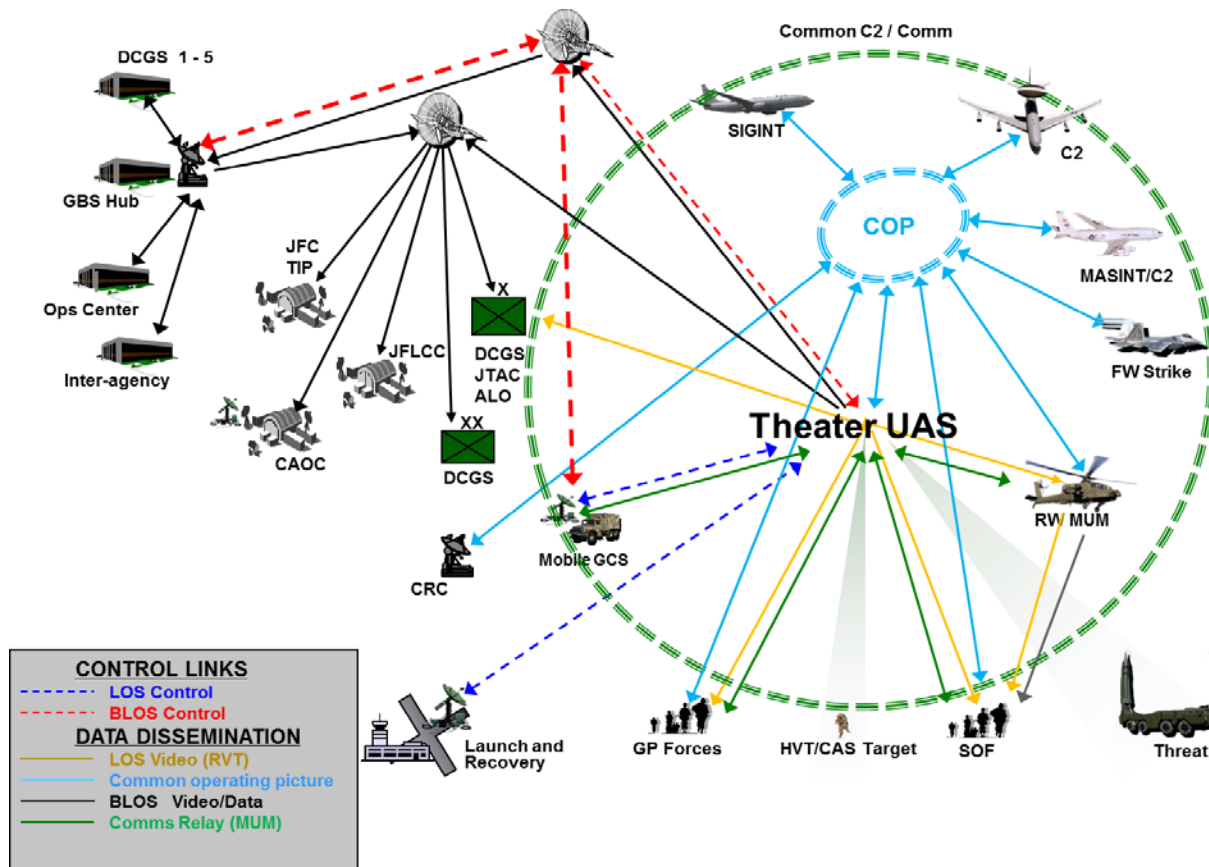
Common C2 / Comm

DCGS 1 - 5

GBS Hub

Ops Center

Inter-agency

JFC
TIP

JFLCC

CAOC

X
DCGS
JTAC
ALO

XX
DCGS

SIGINT

C2

COP

MASINT/C2

FW Strike

Theater UAS

RW MUM

CRC

Mobile GCS

Launch and Recovery

GP Forces

HVT/CAS Target

SOF

Threat

CONTROL LINKS
LOS Control
BLOS Control
DATA DISSEMINATION
LOS Video (RVT)
Common operating picture
BLOS Video/Data
Comms Relay (MUM)